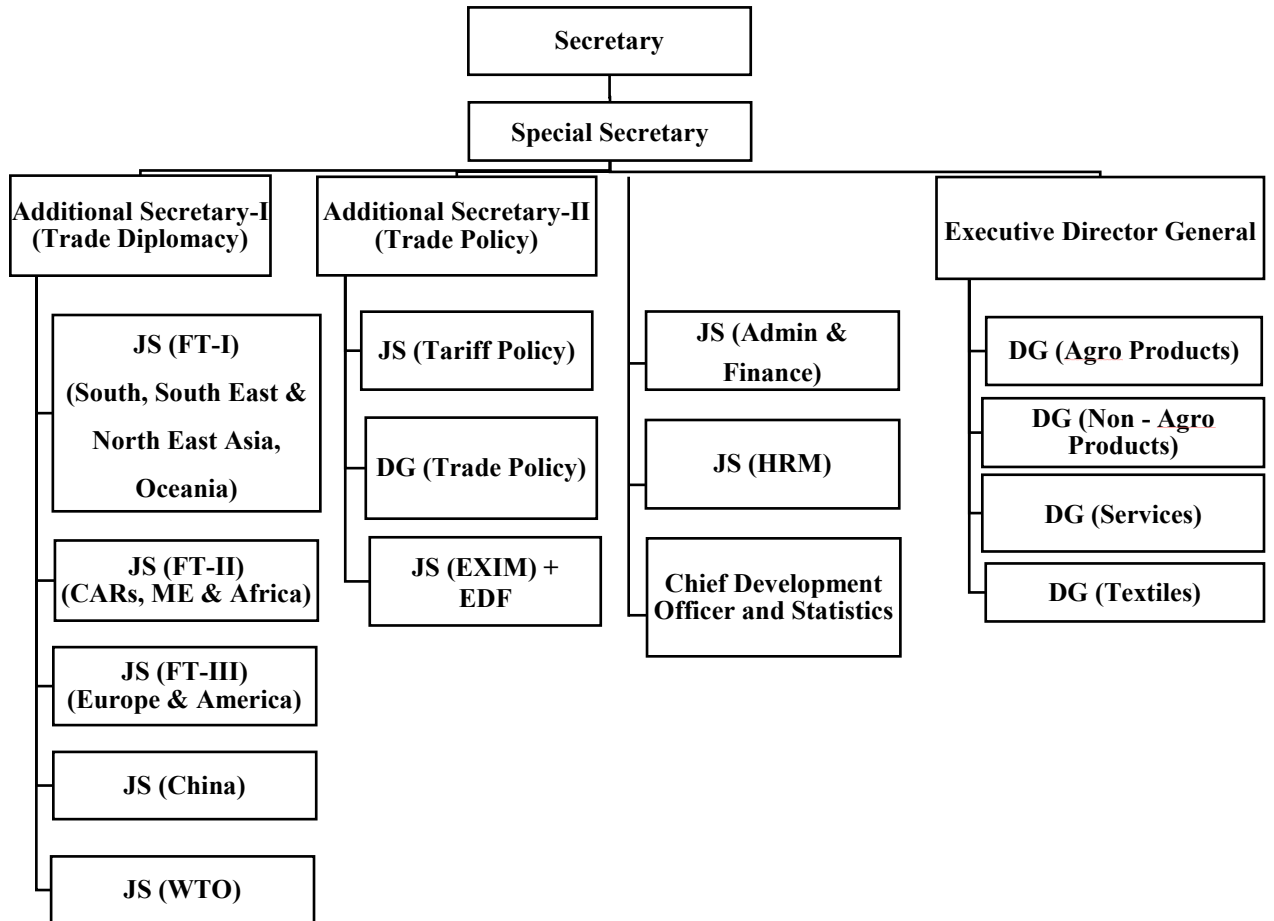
Secretary

Special Secretary

Additional Secretary-I
(Trade Diplomacy)

JS (FT-I)
(South, South East & North East Asia, Oceania)

JS (FT-II)
(CARs, ME & Africa)

JS (FT-III)
(Europe & America)

JS (China)

JS (WTO)

Additional Secretary-II
(Trade Policy)

JS (Tariff Policy)

DG (Trade Policy)

JS (EXIM) + EDF

JS (Admin & Finance)

JS (HRM)

Chief Development Officer and Statistics

Executive Director General

DG (Agro Products)

DG (Non - Agro Products)

DG (Services)

DG (Textiles)